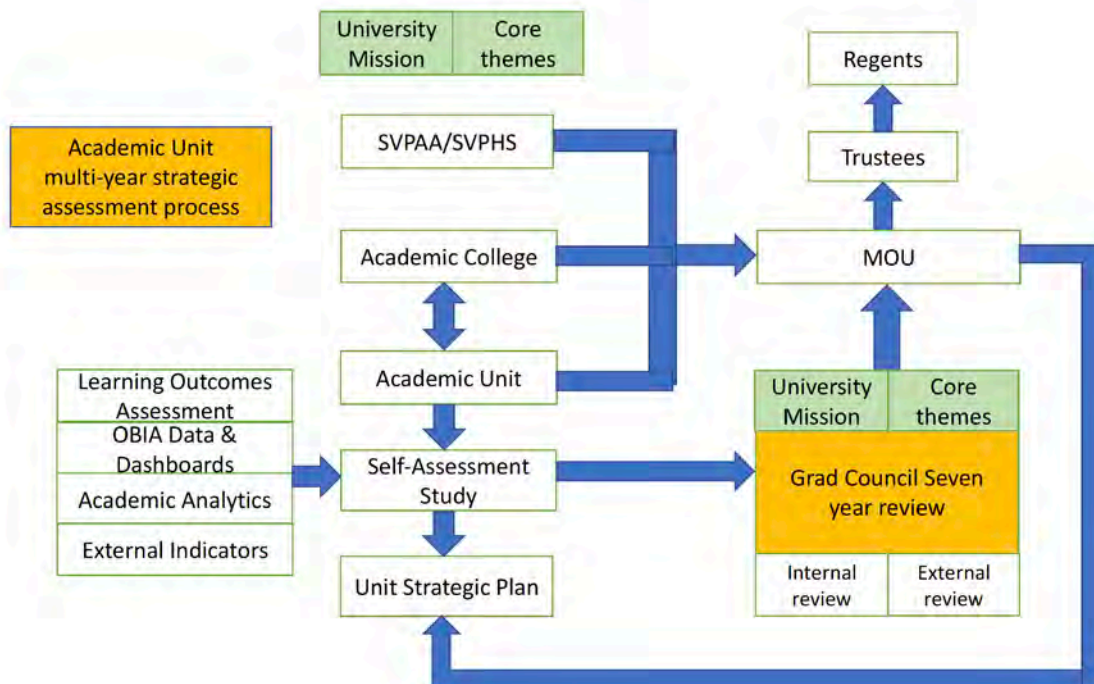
University Mission

Core themes

Regents

Academic Unit multi-year strategic assessment process

SVPAA/SVPHS

Trustees

Academic College

MOU

Academic Unit

Learning Outcomes Assessment

OBIA Data & Dashboards

Academic Analytics

External Indicators

Self-Assessment Study

University Mission

Core themes

Grad Council Seven year review

Internal review

External review

Unit Strategic Plan